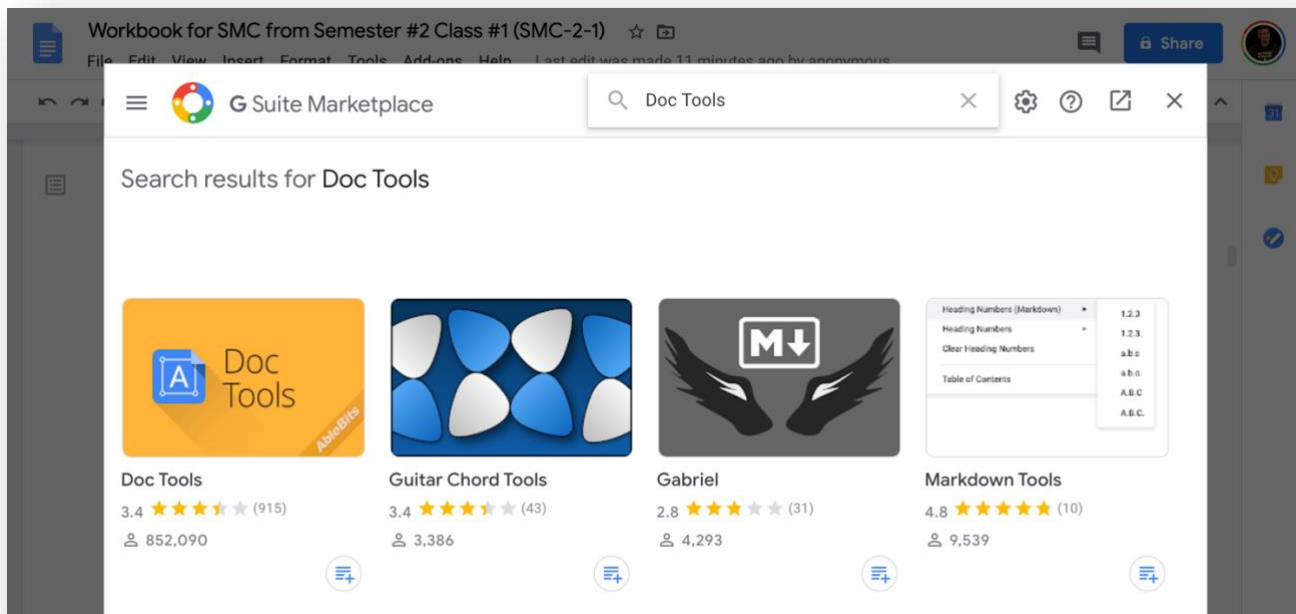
Workbook for SMC from Semester #2 Class #1 (SMC-2-1)

File Edit View Insert Format Tools Add-ons Help Last edit was made 11 minutes ago by anonymous

Share

G Suite Marketplace

Doc Tools

Search results for Doc Tools

Doc Tools

AbleBits

Heading Numbers (Markdown)
Heading Numbers
Clear Heading Numbers
Table of Contents

1.2.3
1.2.3.
a.b.c
a.b.c.
A.B.C
A.B.C.

Doc Tools
3.4 (915)
852,090

Guitar Chord Tools
3.4 (43)
3,386

Gabriel
2.8 (31)
4,293

Markdown Tools
4.8 (10)
9,539